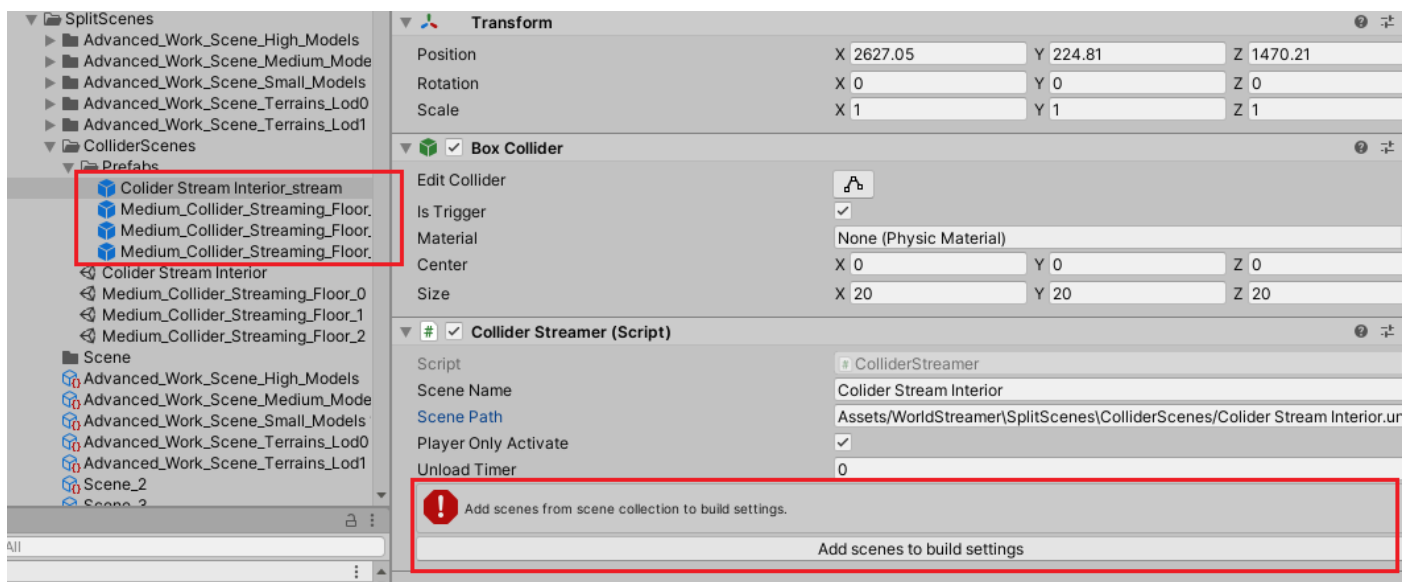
SplitScenes
Advanced_Work_Scene_High_Models
Advanced_Work_Scene_Medium_Mode
Advanced_Work_Scene_Small_Models
Advanced_Work_Scene_Terrains_Lod0
Advanced_Work_Scene_Terrains_Lod1
ColliderScenes
Prefabs
Colider Stream Interior_stream
Medium_Collider_Streaming_Floor.
Medium_Collider_Streaming_Floor.
Medium_Collider_Streaming_Floor.
Colider Stream Interior
Medium_Collider_Streaming_Floor_0
Medium_Collider_Streaming_Floor_1
Medium_Collider_Streaming_Floor_2
Scene
Advanced_Work_Scene_High_Models
Advanced_Work_Scene_Medium_Mode
Advanced_Work_Scene_Small_Models
Advanced_Work_Scene_Terrains_Lod0
Advanced_Work_Scene_Terrains_Lod1
Scene_2
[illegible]

All

Transform
Position X 2627.05 Y 224.81 Z 1470.21
Rotation X 0 Y 0 Z 0
Scale X 1 Y 1 Z 1

Box Collider
Edit Collider
Is Trigger
Material None (Physic Material)
Center X 0 Y 0 Z 0
Size X 20 Y 20 Z 20

Collider Streamer (Script)
Script ColliderStreamer
Scene Name Colider Stream Interior
Scene Path Assets/WorldStreamer\SplitScenes\ColliderScenes/Colider Stream Interior.ur
Player Only Activate
Unload Timer 0

Add scenes from scene collection to build settings.
Add scenes to build settings